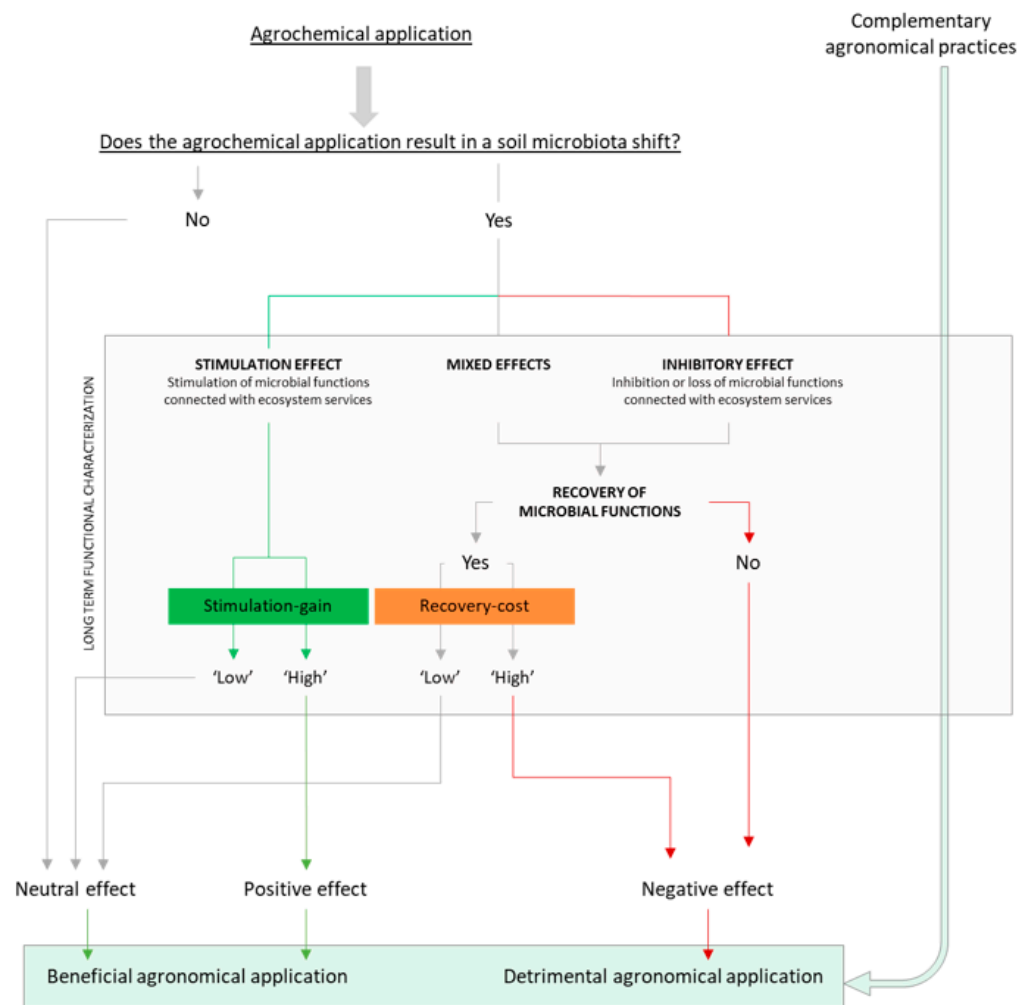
Agrochemical application

Complementary agronomical practices

Does the agrochemical application result in a soil microbiota shift?

No

Yes

LONG TERM FUNCTIONAL CHARACTERIZATION

STIMULATION EFFECT
Stimulation of microbial functions connected with ecosystem services

MIXED EFFECTS

INHIBITORY EFFECT
Inhibition or loss of microbial functions connected with ecosystem services

RECOVERY OF MICROBIAL FUNCTIONS

Yes

No

Stimulation-gain

Recovery-cost

'Low'

'High'

'Low'

'High'

Neutral effect

Positive effect

Negative effect

Beneficial agronomical application

Detrimental agronomical application